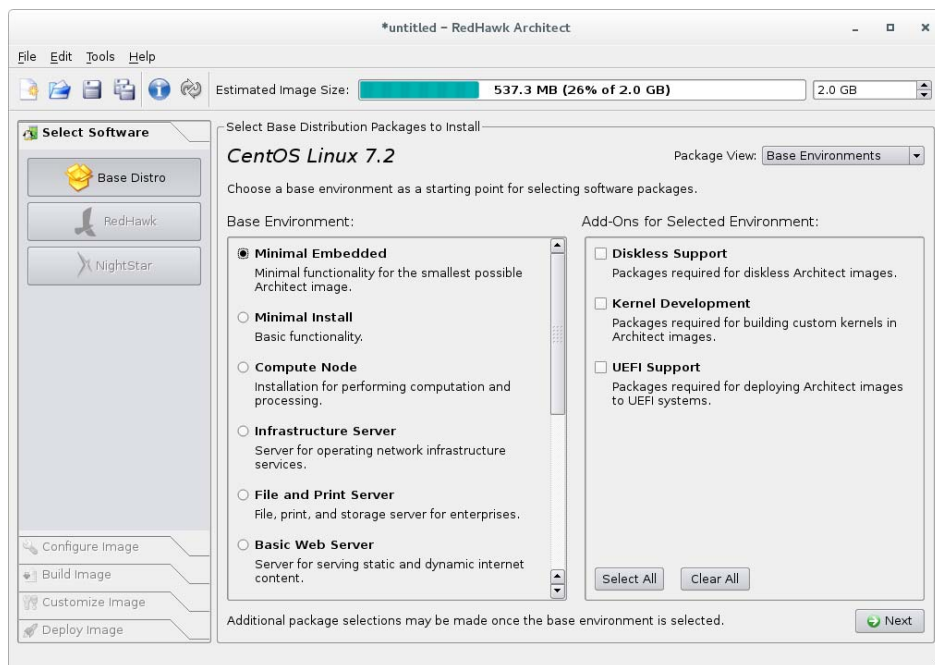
*untitled – RedHawk Architect

File Edit Tools Help

Estimated Image Size: 537.3 MB (26% of 2.0 GB) 2.0 GB

Select Software

Base Distro

RedHawk

NightStar

Configure Image

Build Image

Customize Image

Deploy Image

Select Base Distribution Packages to Install

CentOS Linux 7.2

Package View: Base Environments

Choose a base environment as a starting point for selecting software packages.

Base Environment:

Minimal Embedded
Minimal functionality for the smallest possible Architect image.

Minimal Install
Basic functionality.

Compute Node
Installation for performing computation and processing.

Infrastructure Server
Server for operating network infrastructure services.

File and Print Server
File, print, and storage server for enterprises.

Basic Web Server
Server for serving static and dynamic internet content.

Add-Ons for Selected Environment:

Diskless Support
Packages required for diskless Architect images.

Kernel Development
Packages required for building custom kernels in Architect images.

UEFI Support
Packages required for deploying Architect images to UEFI systems.

Select All Clear All

Additional package selections may be made once the base environment is selected.

Next